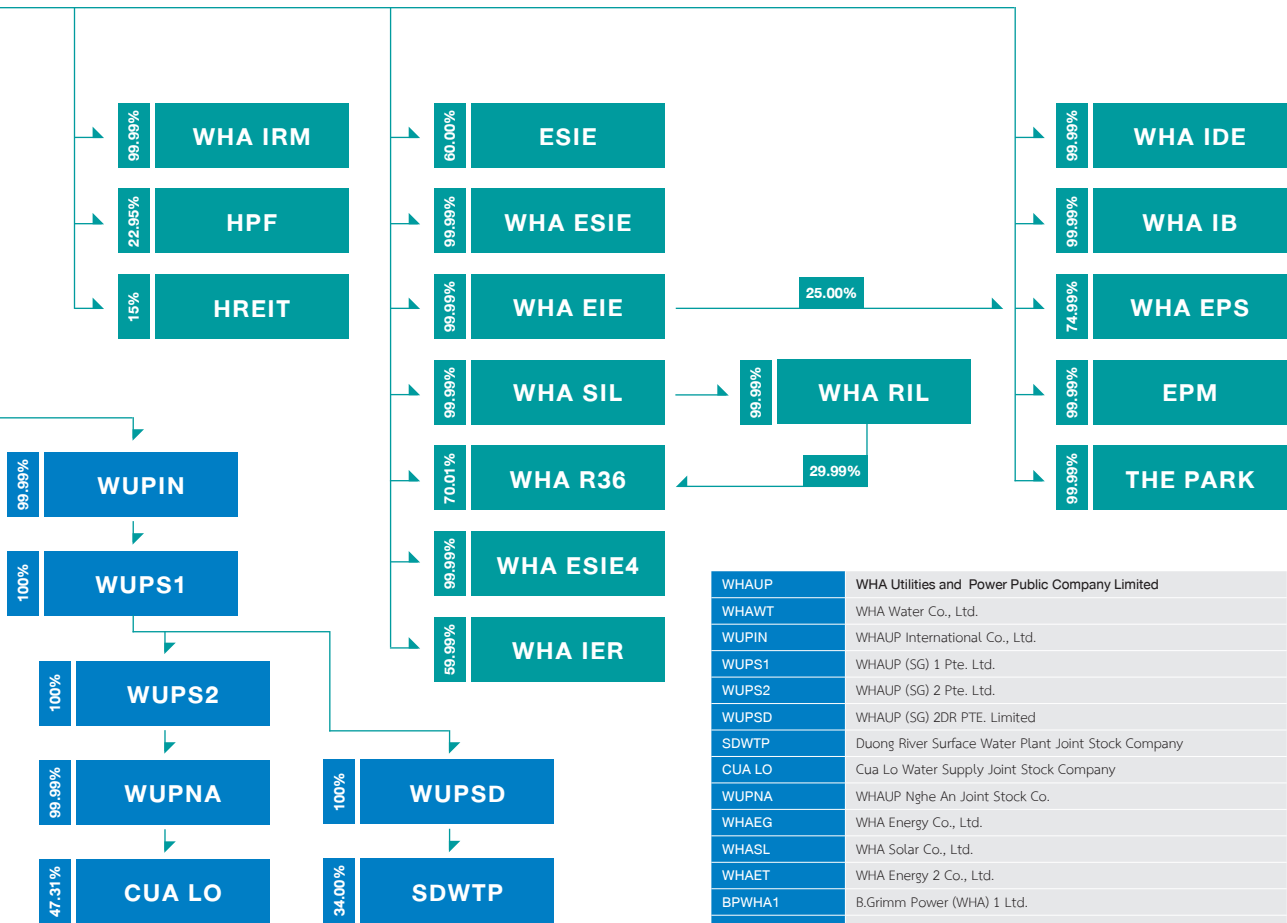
99.99% WHA IRM

22.95% HPF

15% HREIT

60.00% ESIE

99.99% WHA ESIE

99.99% WHA EIE

25.00%

99.99% WHA SIL

99.99% WHA RIL

70.01% WHA R36

29.99%

99.99% WHA ESIE4

59.99% WHA IER

99.99% WHA IDE

99.99% WHA IB

74.99% WHA EPS

99.99% EPM

99.99% THE PARK

99.99% WUPIN

100% WUPS1

100% WUPS2

99.99% WUPNA

47.31% CUA LO

100% WUPSD

34.00% SDWTP

| | |
|---|---|
| WHAUP | WHA Utilities and Power Public Company Limited |
| WHAWT | WHA Water Co., Ltd. |
| WUPIN | WHAUP International Co., Ltd. |
| WUPS1 | WHAUP (SG) 1 Pte. Ltd. |
| WUPS2 | WHAUP (SG) 2 Pte. Ltd. |
| WUPSD | WHAUP (SG) 2DR PTE. Limited |
| SDWTP | Duong River Surface Water Plant Joint Stock Company |
| CUA LO | Cua Lo Water Supply Joint Stock Company |
| WUPNA | WHAUP Nghe An Joint Stock Co. |
| WHAEG | WHA Energy Co., Ltd. |
| WHASL | WHA Solar Co., Ltd. |
| WHAET | WHA Energy 2 Co., Ltd. |
| BPWHA1 | B.Grimm Power (WHA) 1 Ltd. |